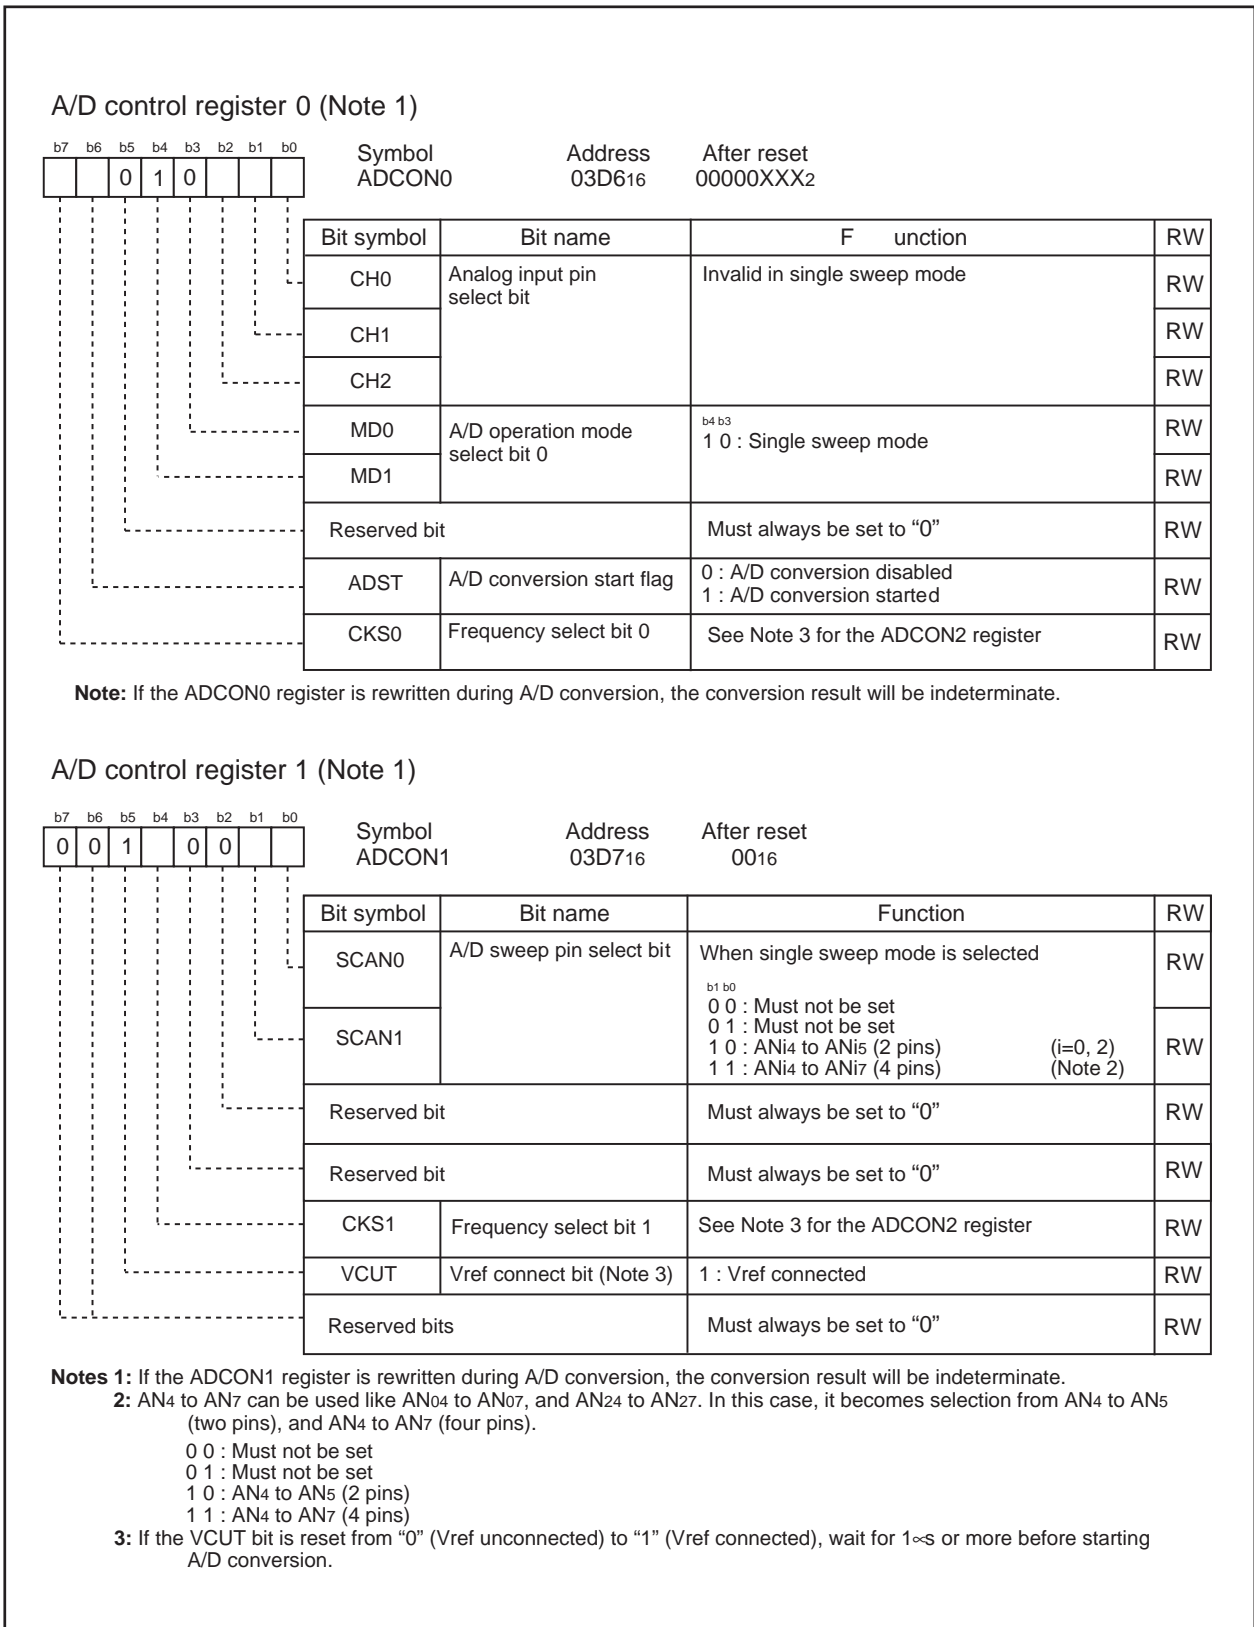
A/D control register 0 (Note 1)

b7 b6 b5 b4 b3 b2 b1 b0

0 1 0

Symbol ADCON0

Address $03D6_{16}$

After reset $00000XXX_2$

| Bit symbol | Bit name | F unction | RW |
|---|---|---|---|
| CH0 | Analog input pin select bit | Invalid in single sweep mode | RW |
| CH1 | | | RW |
| CH2 | | | RW |
| MD0 | A/D operation mode select bit 0 | b4 b3<br>1 0 : Single sweep mode | RW |
| MD1 | | | RW |
| Reserved bit | | Must always be set to “0” | RW |
| ADST | A/D conversion start flag | 0 : A/D conversion disabled<br>1 : A/D conversion started | RW |
| CKS0 | Frequency select bit 0 | See Note 3 for the ADCON2 register | RW |

Note: If the ADCON0 register is rewritten during A/D conversion, the conversion result will be indeterminate.

A/D control register 1 (Note 1)

b7 b6 b5 b4 b3 b2 b1 b0

0 0 1 0 0

Symbol ADCON1

Address $03D7_{16}$

After reset $00_{16}$

| Bit symbol | Bit name | Function | RW |
|---|---|---|---|
| SCAN0 | A/D sweep pin select bit | When single sweep mode is selected | RW |
| SCAN1 | | b1 b0<br>0 0 : Must not be set<br>0 1 : Must not be set<br>1 0 : $AN_{i4}$ to $AN_{i5}$ (2 pins) (i=0, 2)<br>1 1 : $AN_{i4}$ to $AN_{i7}$ (4 pins) (Note 2) | RW |
| Reserved bit | | Must always be set to “0” | RW |
| Reserved bit | | Must always be set to “0” | RW |
| CKS1 | Frequency select bit 1 | See Note 3 for the ADCON2 register | RW |
| VCUT | Vref connect bit (Note 3) | 1 : Vref connected | RW |
| Reserved bits | | Must always be set to “0” | RW |

Notes 1: If the ADCON1 register is rewritten during A/D conversion, the conversion result will be indeterminate.
2: $AN_4$ to $AN_7$ can be used like $AN_{04}$ to $AN_{07}$, and $AN_{24}$ to $AN_{27}$. In this case, it becomes selection from $AN_4$ to $AN_5$ (two pins), and $AN_4$ to $AN_7$ (four pins).
0 0 : Must not be set
0 1 : Must not be set
1 0 : $AN_4$ to $AN_5$ (2 pins)
1 1 : $AN_4$ to $AN_7$ (4 pins)
3: If the VCUT bit is reset from “0” (Vref unconnected) to “1” (Vref connected), wait for 1∝s or more before starting A/D conversion.